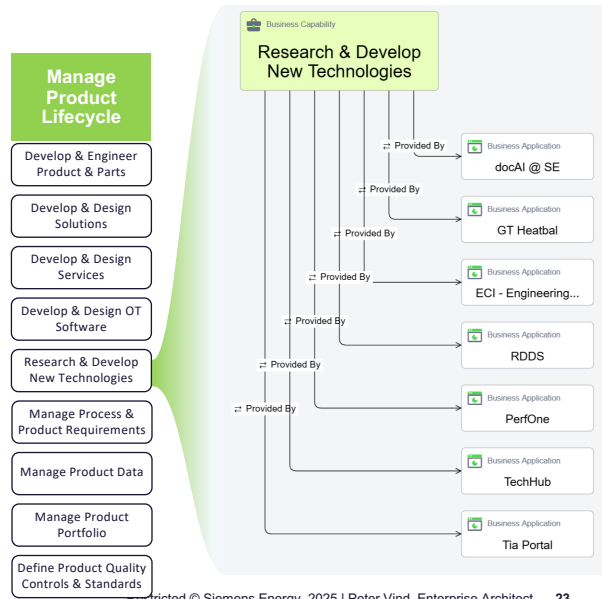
Manage Product Lifecycle

Develop & Engineer Product & Parts

Develop & Design Solutions

Develop & Design Services

Develop & Design OT Software

Research & Develop New Technologies

Manage Process & Product Requirements

Manage Product Data

Manage Product Portfolio

Define Product Quality Controls & Standards

Business Capability

Research & Develop New Technologies

⇄ Provided By

⇄ Provided By

⇄ Provided By

⇄ Provided By

⇄ Provided By

⇄ Provided By

⇄ Provided By

Business Application
docAI @ SE

Business Application
GT Heatbal

Business Application
ECI - Engineering...

Business Application
RDDS

Business Application
PerfOne

Business Application
TechHub

Business Application
Tia Portal

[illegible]tricted © Siemens Energy, 2025 | Peter Vind, Enterprise Architect 23